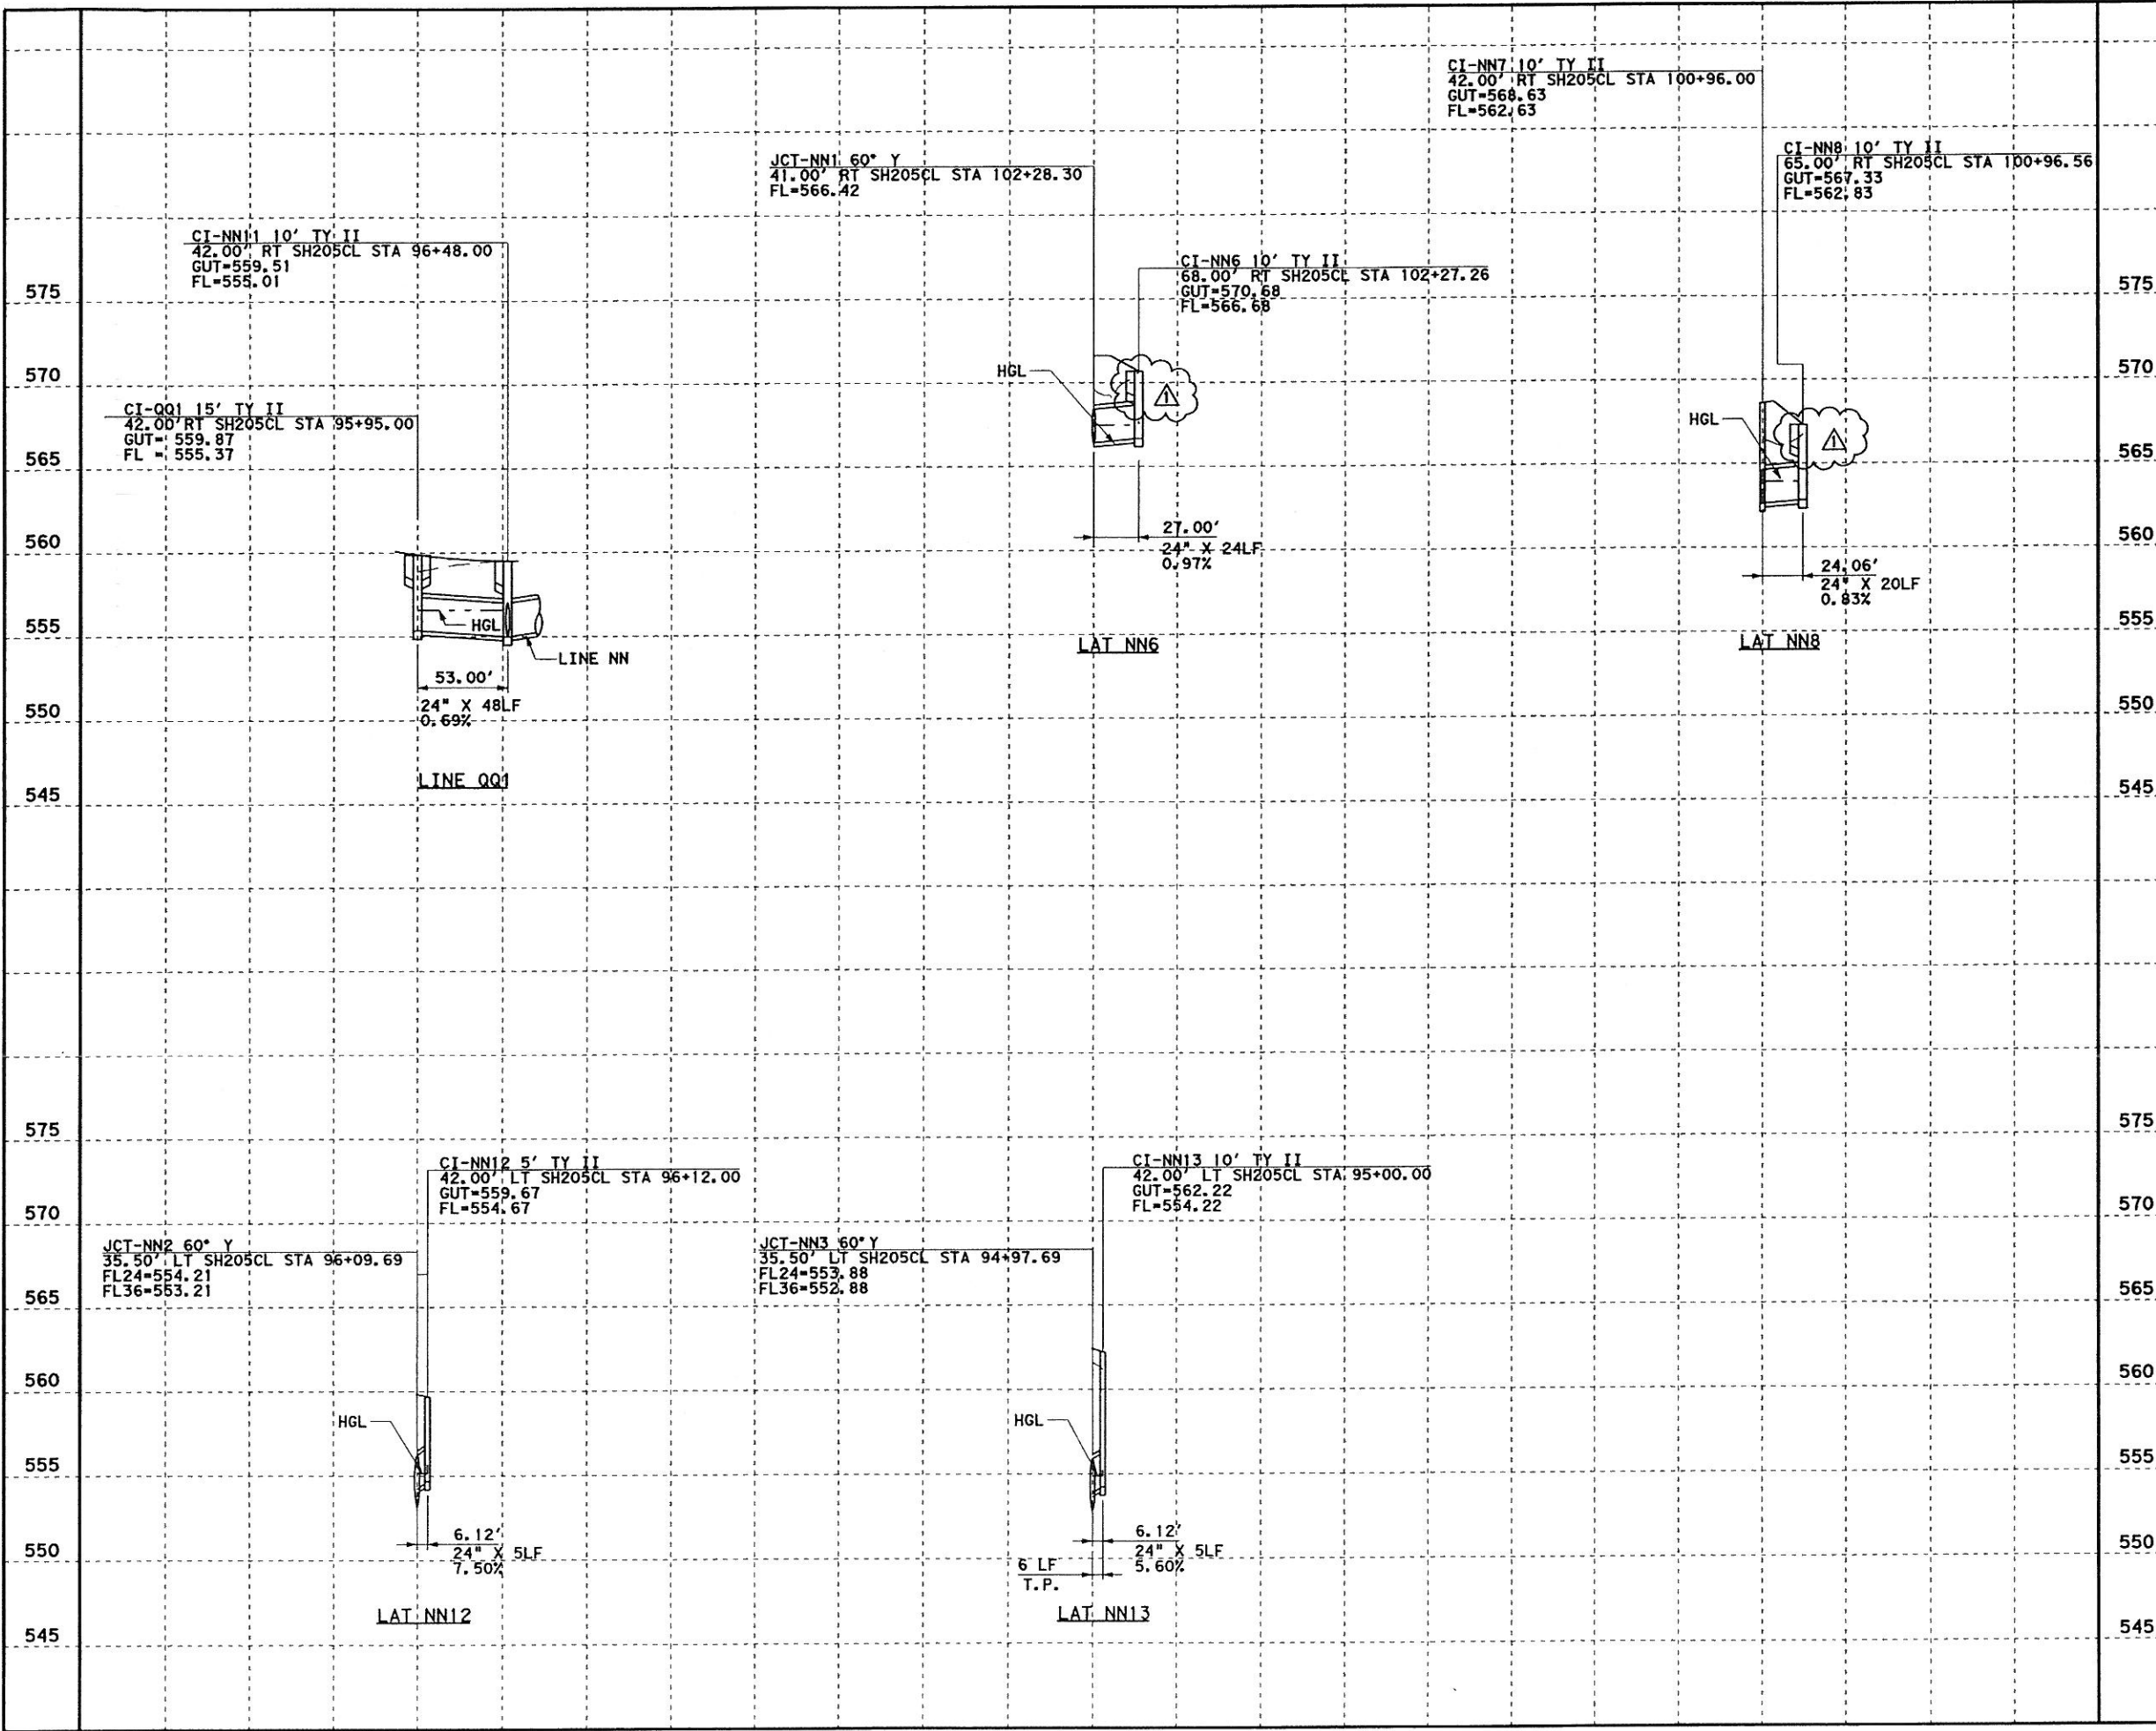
CI-NN7 10' TY II
42.00' RT SH205CL STA 100+96.00
GUT=568.63
FL=562.63

JCT-NN1 60° Y
41.00' RT SH205CL STA 102+28.30
FL=566.42

CI-NN8 10' TY II
65.00' RT SH205CL STA 100+96.56
GUT=567.33
FL=562.83

CI-NN11 10' TY II
42.00' RT SH205CL STA 96+48.00
GUT=559.51
FL=555.01

CI-NN6 10' TY II
68.00' RT SH205CL STA 102+27.26
GUT=570.68
FL=566.68

575
570
565
560
555
550
545

HGL

HGL

CI-QQ1 15' TY II
42.00' RT SH205CL STA 95+95.00
GUT= 559.87
FL = 555.37

27.00'
24" X 24LF
0.97%

24.06'
24" X 20LF
0.83%

HGL
LINE NN
53.00'
24" X 48LF
0.69%

LAT NN6

LAT NN8

LINE QQ1

575
570
565
560
555
550
545

CI-NN12 5' TY II
42.00' LT SH205CL STA 96+12.00
GUT=559.67
FL=554.67

CI-NN13 10' TY II
42.00' LT SH205CL STA 95+00.00
GUT=562.22
FL=554.22

JCT-NN2 60° Y
35.50' LT SH205CL STA 96+09.69
FL24=554.21
FL36=553.21

JCT-NN3 60° Y
35.50' LT SH205CL STA 94+97.69
FL24=553.88
FL36=552.88

HGL

HGL

6.12'
24" X 5LF
7.50%

6.12'
24" X 5LF
5.60%

6 LF
T.P.

LAT NN12

LAT NN13

575
570
565
560
555
550
545

575
570
565
560
555
550
545